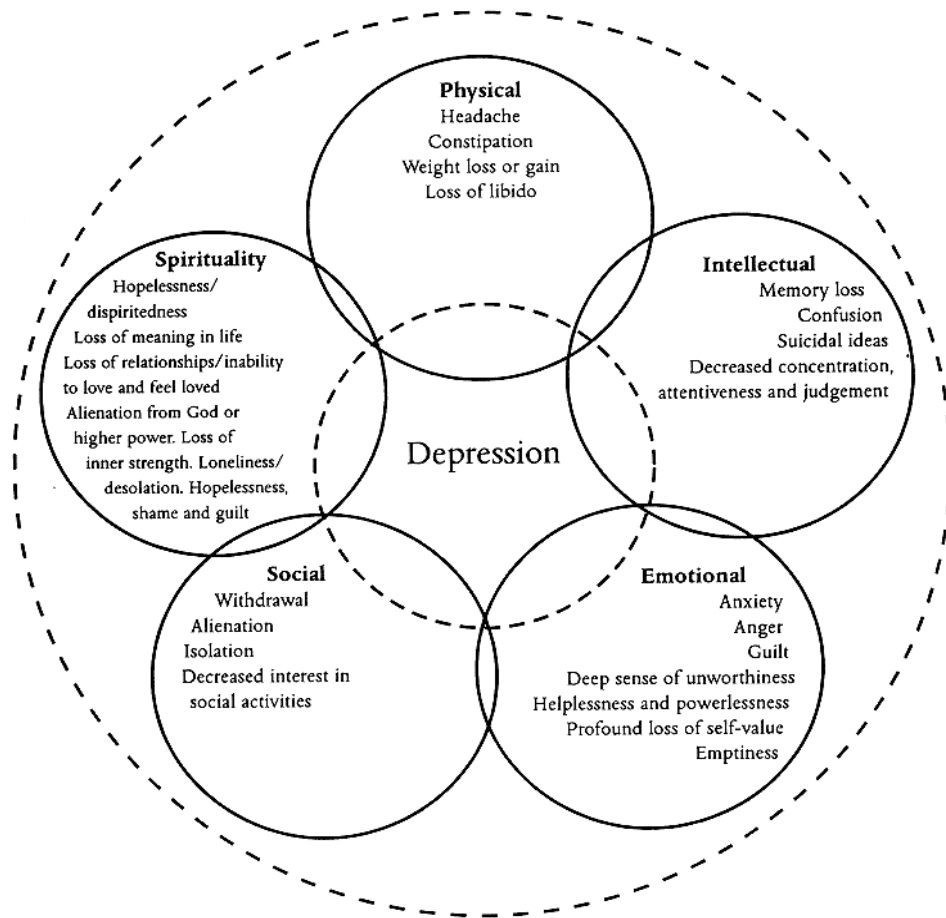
Physical
Headache
Constipation
Weight loss or gain
Loss of libido

Spirituality
Hopelessness/dispiritedness
Loss of meaning in life
Loss of relationships/inability to love and feel loved
Alienation from God or higher power. Loss of inner strength. Loneliness/desolation. Hopelessness, shame and guilt

Intellectual
Memory loss
Confusion
Suicidal ideas
Decreased concentration, attentiveness and judgement

Depression

Social
Withdrawal
Alienation
Isolation
Decreased interest in social activities

Emotional
Anxiety
Anger
Guilt
Deep sense of unworthiness
Helplessness and powerlessness
Profound loss of self-value
Emptiness